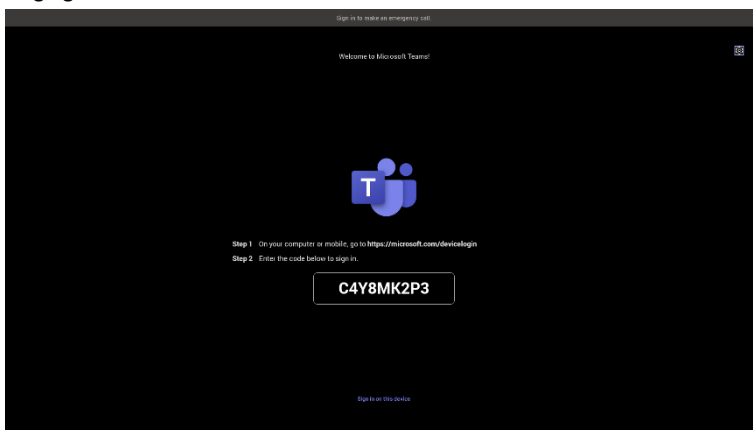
Sign in to make an emergency call.

Welcome to Microsoft Teams!

T

Step 1 On your computer or mobile, go to https://microsoft.com/devicelogin
Step 2 Enter the code below to sign in.

C4Y8MK2P3

Sign in on this device